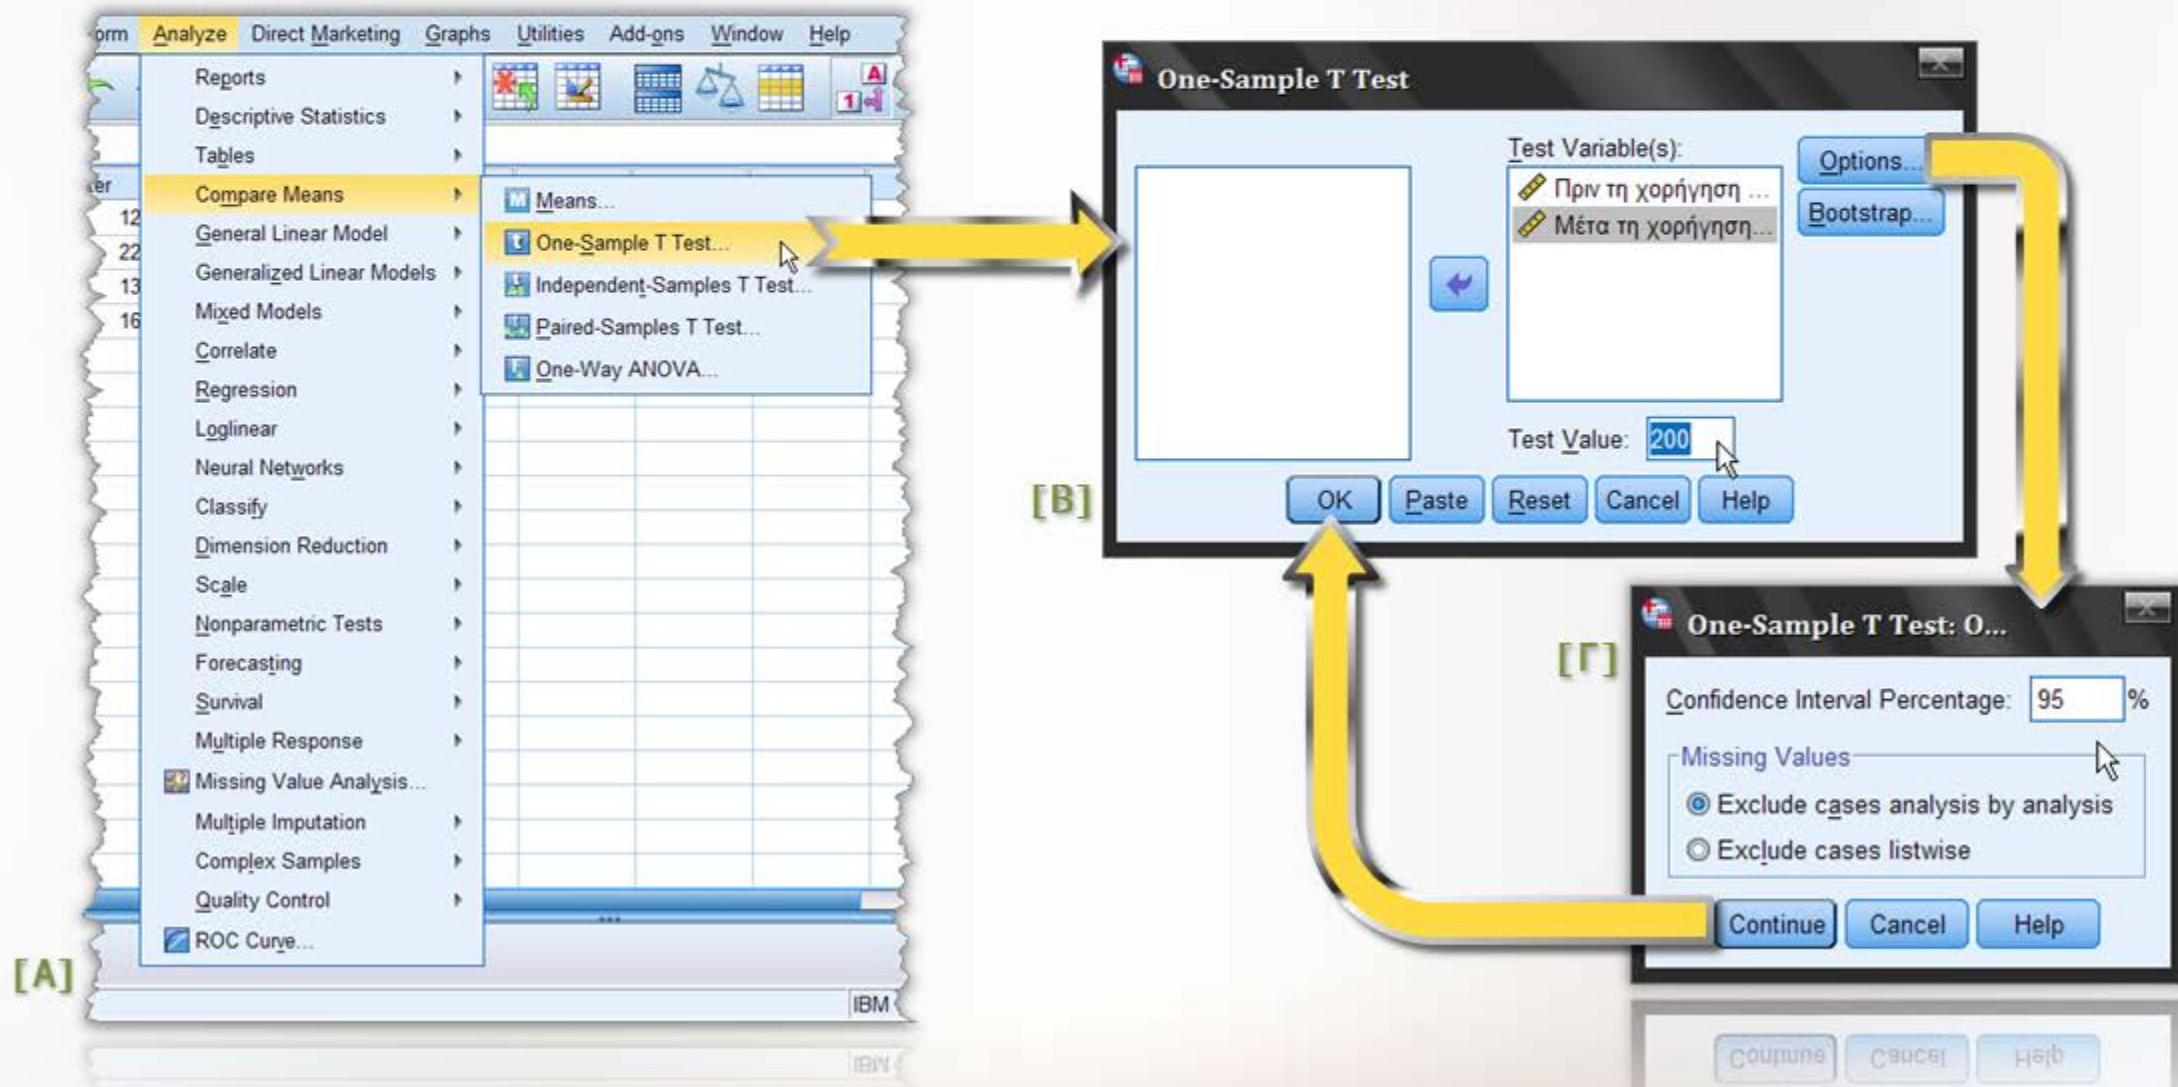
orm Analyze Direct Marketing Graphs Utilities Add-ons Window Help

Reports
Descriptive Statistics
Tables
Compare Means
General Linear Model
Generalized Linear Models
Mixed Models
Correlate
Regression
Loglinear
Neural Networks
Classify
Dimension Reduction
Scale
Nonparametric Tests
Forecasting
Survival
Multiple Response
Missing Value Analysis...
Multiple Imputation
Complex Samples
Quality Control
ROC Curve...

Means...
One-Sample T Test...
Independent-Samples T Test...
Paired-Samples T Test...
One-Way ANOVA...

er
12
22
13
16

IBM

[A]

One-Sample T Test

Test Variable(s):
Πριν τη χορήγηση ...
Μέτα τη χορήγηση...

Options...
Bootstrap...

Test Value: 200

OK Paste Reset Cancel Help

[B]

One-Sample T Test: O...

[Γ]

Confidence Interval Percentage: 95 %

Missing Values
Exclude cases analysis by analysis
Exclude cases listwise

Continue Cancel Help